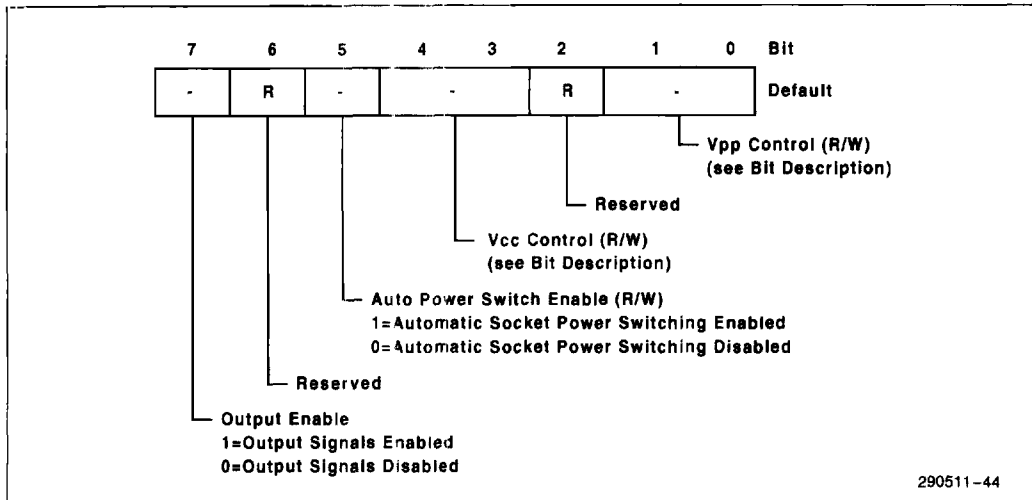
7 6 5 4 3 2 1 0 Bit

| - | R | - | - | R | - |
|---|---|---|---|---|---|

Default

Vpp Control (R/W)
(see Bit Description)

Reserved

Vcc Control (R/W)
(see Bit Description)

Auto Power Switch Enable (R/W)
1=Automatic Socket Power Switching Enabled
0=Automatic Socket Power Switching Disabled

Reserved

Output Enable
1=Output Signals Enabled
0=Output Signals Disabled

290511-44